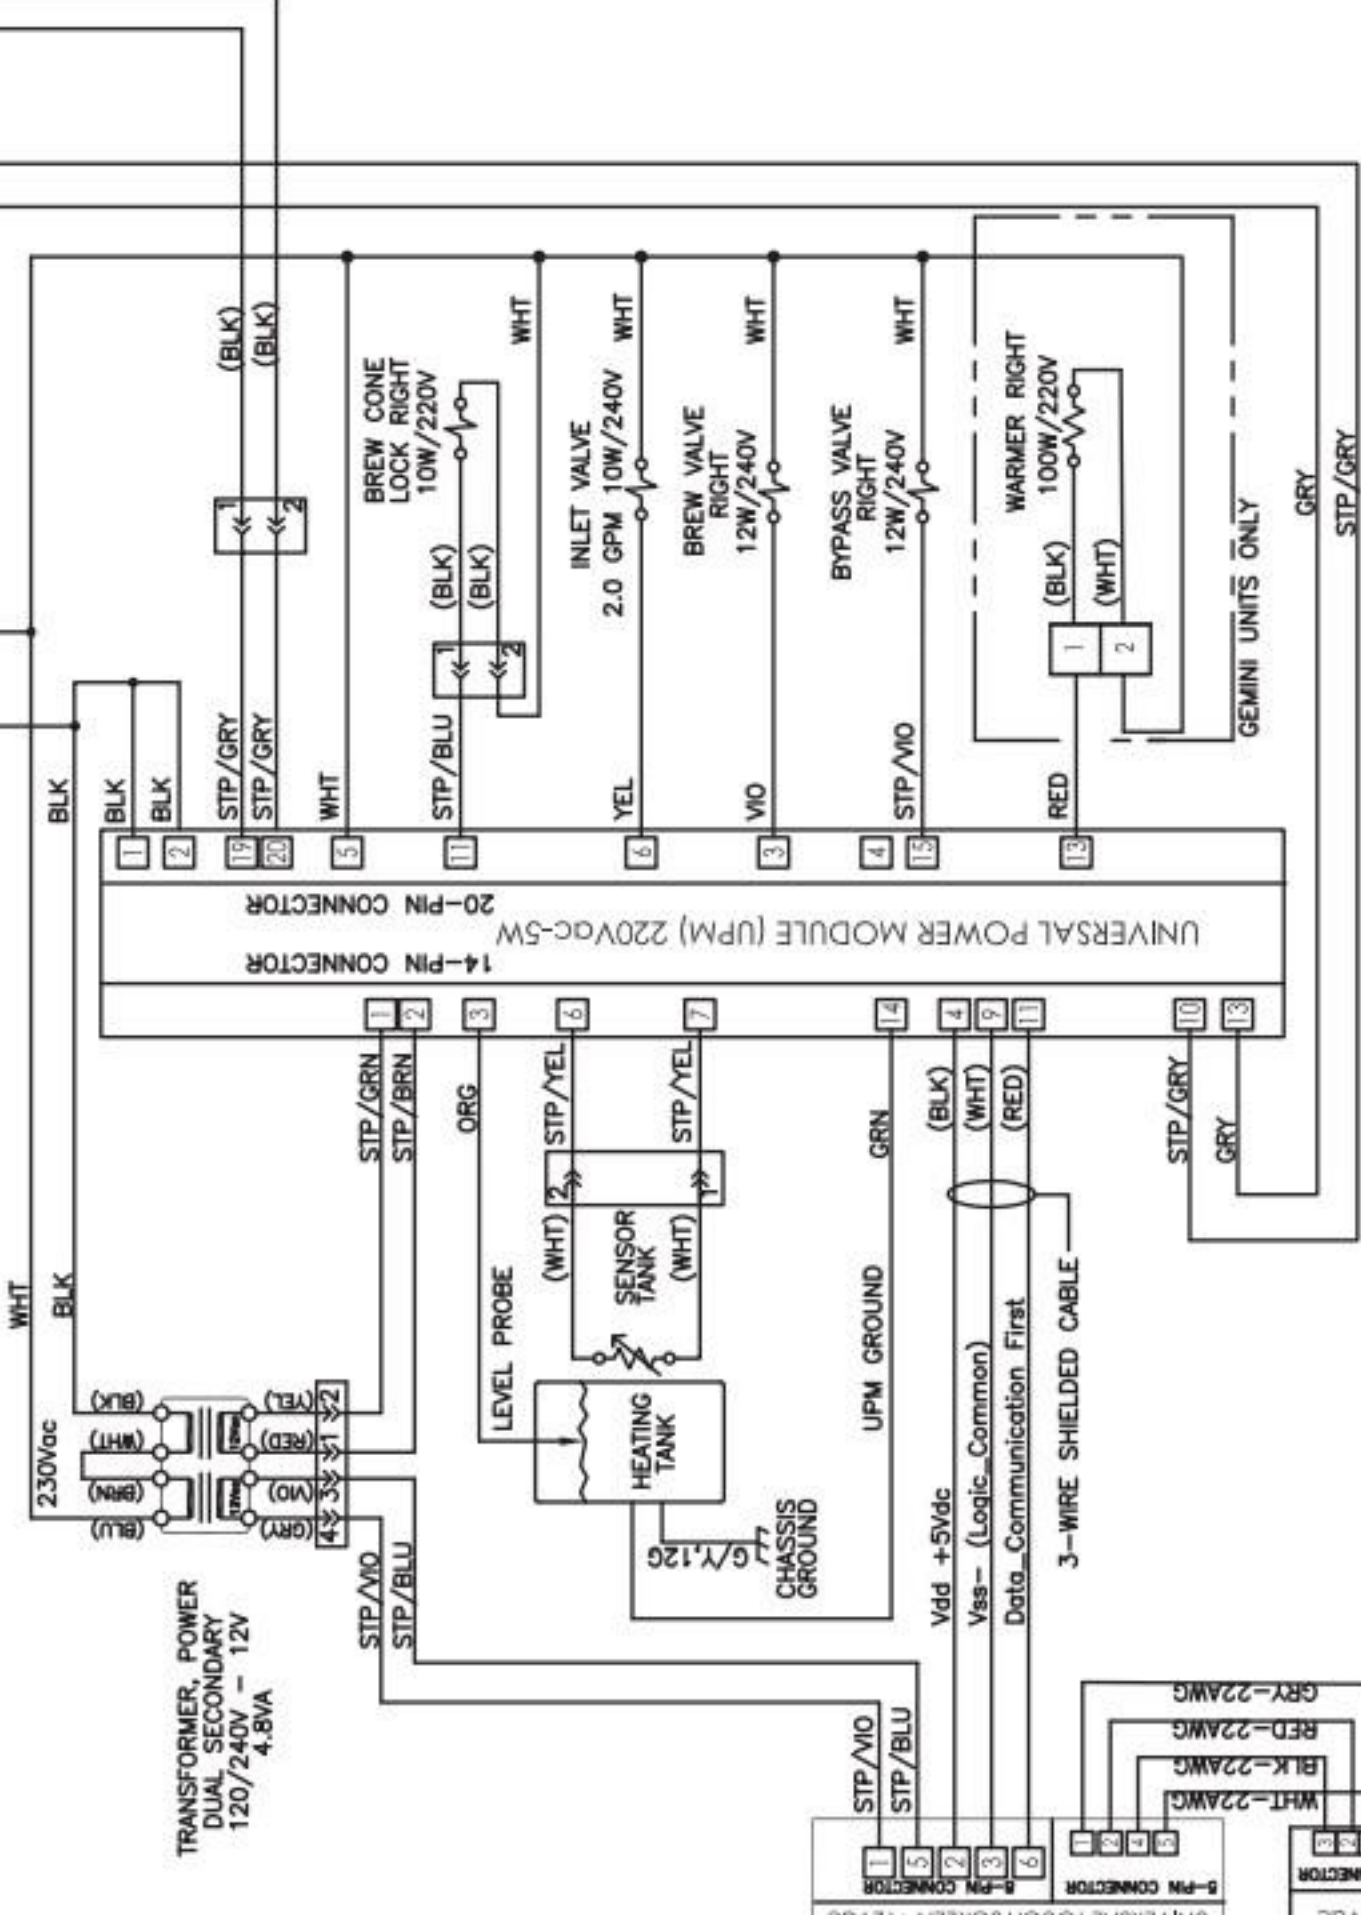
(BLK)
(BLK)
1
2
BREW CONE LOCK RIGHT 10W/220V
WHT
(BLK)
(BLK)
1
2
INLET VALVE 2.0 GPM 10W/240V
WHT
BREW VALVE RIGHT 12W/240V
WHT
BYPASS VALVE RIGHT 12W/240V
WHT
WARMER RIGHT 100W/220V
(BLK)
(WHT)
1
2
GEMINI UNITS ONLY
GRY
STP/GRY
BLK
BLK
BLK
STP/GRY
STP/GRY
WHT
STP/BLU
YEL
VIO
STP/VIO
RED
1
2
19
20
5
11
6
3
4
15
13
20-PIN CONNECTOR
UNIVERSAL POWER MODULE (UPM) 220Vac-5W
14-PIN CONNECTOR
1
2
3
6
7
14
4
9
11
10
13
STP/GRN
STP/BRN
ORG
STP/YEL
STP/YEL
GRN
(BLK)
(WHT)
(RED)
STP/GRY
GRY
2
1
(WHT)
SENSOR TANK
(WHT)
LEVEL PROBE
UPM GROUND
Vdd +5Vdc
Vss- (Logic_Common)
Data_Communication First
3-WIRE SHIELDED CABLE
WHT
BLK
230Vac
(BLK)
(WHT)
(BRN)
(BLU)
(YEL)
(RED)
(VIO)
(GRY)
2
1
3
4
HEATING TANK
G/Y,12G
CHASSIS GROUND
STP/VIO
STP/BLU
TRANSFORMER, POWER DUAL SECONDARY 120/240V - 12V 4.8VA
STP/VIO
STP/BLU
1
5
2
3
6
8-PIN CONNECTOR
1
2
4
5
5-PIN CONNECTOR
GRY-22AWG
RED-22AWG
BLK-22AWG
WHT-22AWG
3
2
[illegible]NECTOR